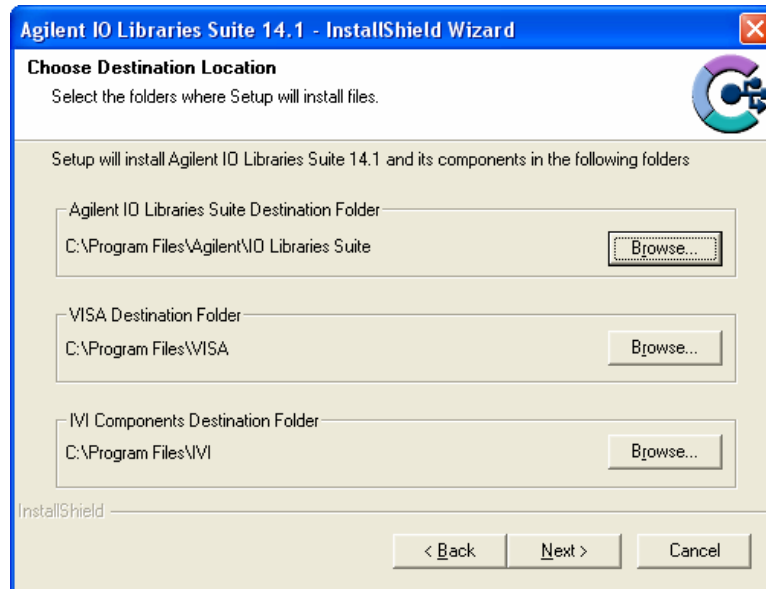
Agilent IO Libraries Suite 14.1 - InstallShield Wizard

Choose Destination Location

Select the folders where Setup will install files.

Setup will install Agilent IO Libraries Suite 14.1 and its components in the following folders

Agilent IO Libraries Suite Destination Folder

C:\Program Files\Agilent\IO Libraries Suite

Browse...

VISA Destination Folder

C:\Program Files\VISA

Browse...

IVI Components Destination Folder

C:\Program Files\IVI

Browse...

InstallShield

< Back

Next >

Cancel